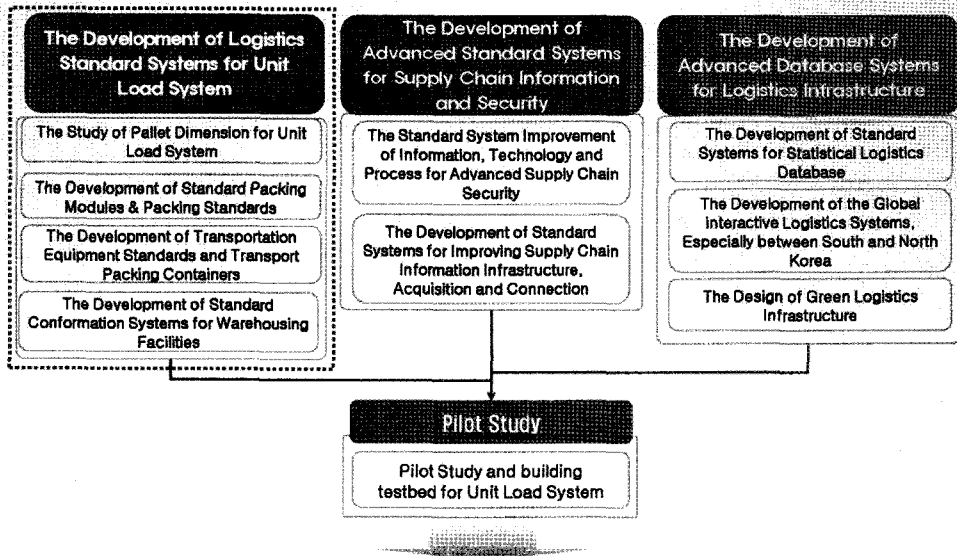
The Development of Logistics Standard Systems for Unit Load System

The Study of Pallet Dimension for Unit Load System

The Development of Standard Packing Modules & Packing Standards

The Development of Transportation Equipment Standards and Transport Packing Containers

The Development of Standard Conformation Systems for Warehousing Facilities

The Development of Advanced Standard Systems for Supply Chain Information and Security

The Standard System Improvement of Information, Technology and Process for Advanced Supply Chain Security

The Development of Standard Systems for Improving Supply Chain Information Infrastructure, Acquisition and Connection

The Development of Advanced Database Systems for Logistics Infrastructure

The Development of Standard Systems for Statistical Logistics Database

The Development of the Global Interactive Logistics Systems, Especially between South and North Korea

The Design of Green Logistics Infrastructure

Pilot Study

Pilot Study and building testbed for Unit Load System